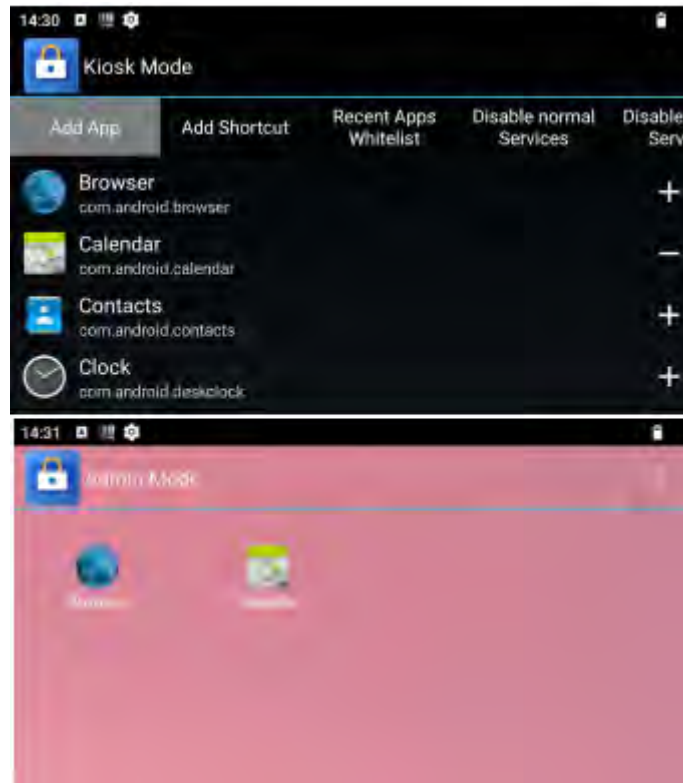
14:30

Kiosk Mode

Add App | Add Shortcut | Recent Apps Whitelist | Disable normal Services | Disable Serv

Browser
com.android.browser
+

Calendar
com.android.calendar
−

Contacts
com.android.contacts
+

Clock
com.android.deskclock
+

14:31

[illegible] Mode

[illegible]

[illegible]